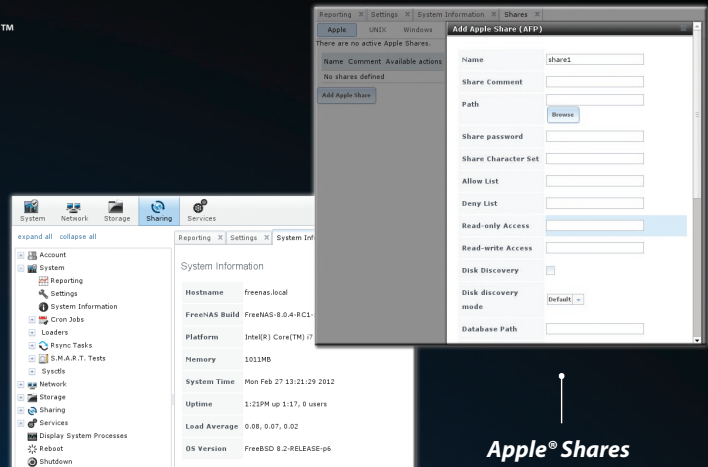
TM

Reporting ✕ Settings ✕ System Information ✕ Shares ✕

Apple UNIX Windows

There are no active Apple Shares.

Name Comment Available actions

No shares defined

Add Apple Share

Add Apple Share (AFP)

| | |
|---|---|
| Name | share1 |
| Share Comment | |
| Path | Browse |
| Share password | |
| Share Character Set | |
| Allow List | |
| Deny List | |
| Read-only Access | |
| Read-write Access | |
| Disk Discovery | |
| Disk discovery mode | Default |
| Database Path | |

System Network Storage Sharing Services

expand all collapse all

Account
System
Reporting
Settings
System Information
Cron Jobs
Loaders
Rsync Tasks
S.M.A.R.T. Tests
Sysctls
Network
Storage
Sharing
Services
Display System Processes
Reboot
Shutdown

Reporting ✕ Settings ✕ System Inf

System Information

| | |
|---|---|
| Hostname | freenas.local |
| FreeNAS Build | FreeNAS-8.0.4-RC1- |
| Platform | Intel(R) Core(TM) i7 |
| Memory | 1011MB |
| System Time | Mon Feb 27 13:21:29 2012 |
| Uptime | 1:21PM up 1:17, 0 users |
| Load Average | 0.08, 0.07, 0.02 |
| OS Version | FreeBSD 8.2-RELEASE-p6 |

Apple® Shares